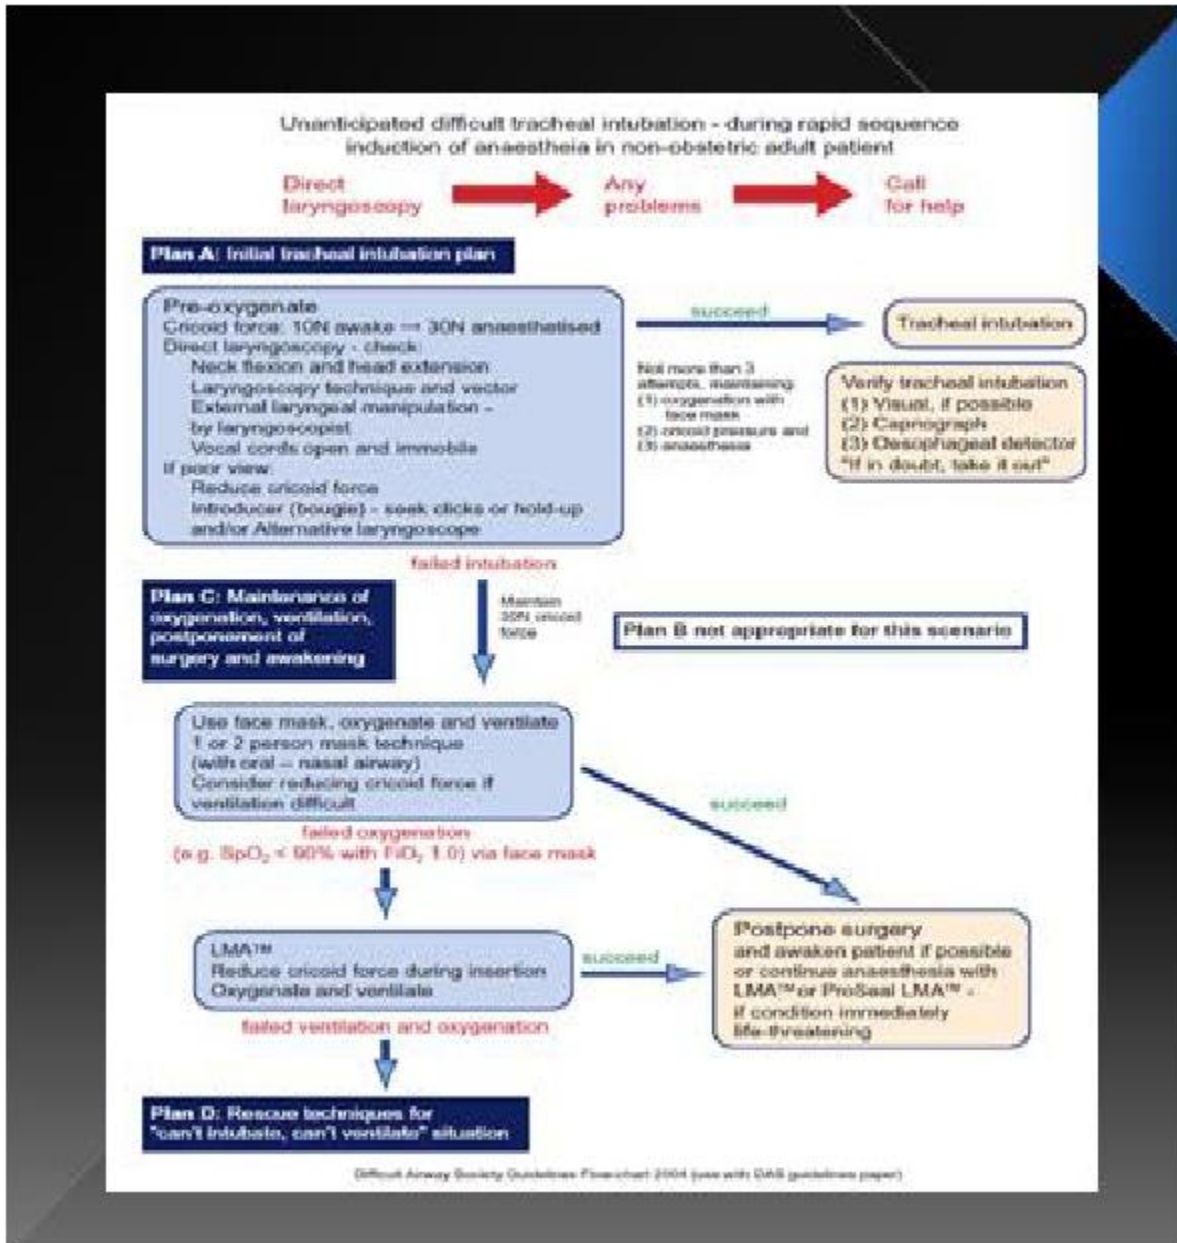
Unanticipated difficult tracheal intubation - during rapid sequence induction of anaesthesia in non-obstetric adult patient

Direct laryngoscopy → Any problems → Call for help

Plan A: Initial tracheal intubation plan

Pre-oxygenate
Cricoid force: 10N awake → 30N anaesthetised
Direct laryngoscopy - check:
Neck flexion and head extension
Laryngoscopy technique and vector
External laryngeal manipulation - by laryngoscopist
Vocal cords open and immobile
If poor view:
Reduce cricoid force
Introducer (bougie) - seek clicks or hold-up and/or Alternative laryngoscope

succeed

Tracheal intubation

Not more than 3 attempts, maintaining: (1) oxygenation with face mask (2) cricoid pressure and (3) anaesthesia

Verify tracheal intubation
(1) Visual, if possible
(2) Capnograph
(3) Oesophageal detector
"If in doubt, take it out"

failed intubation

Plan C: Maintenance of oxygenation, ventilation, postponement of surgery and awakening

Maintain 30N cricoid force

Plan B not appropriate for this scenario

Use face mask, oxygenate and ventilate
1 or 2 person mask technique
(with oral ± nasal airway)
Consider reducing cricoid force if ventilation difficult

succeed

failed oxygenation
(e.g. $SpO_2$ < 90% with $FiO_2$ 1.0) via face mask

LMA™
Reduce cricoid force during insertion
Oxygenate and ventilate

succeed

Postpone surgery
and awaken patient if possible or continue anaesthesia with LMA™ or ProSeal LMA™ - if condition immediately life-threatening

failed ventilation and oxygenation

Plan D: Rescue techniques for "can't intubate, can't ventilate" situation

Difficult Airway Society Guidelines Flow-chart 2004 (use with DAS guidelines paper)